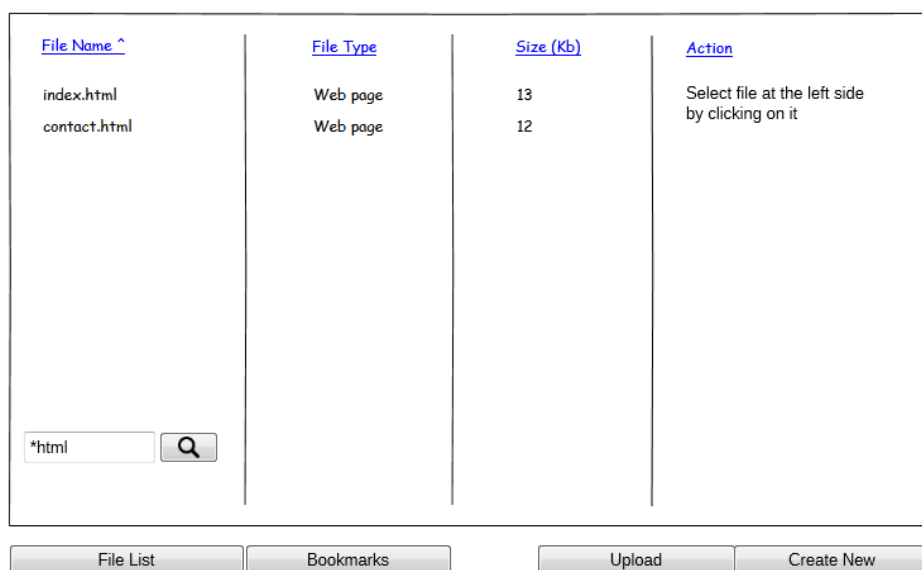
| File Name ^ | File Type | Size (Kb) | Action |
|---|---|---|---|
| index.html | Web page | 13 | Select file at the left side by clicking on it |
| contact.html | Web page | 12 | |

*html

File List
Bookmarks
Upload
Create New